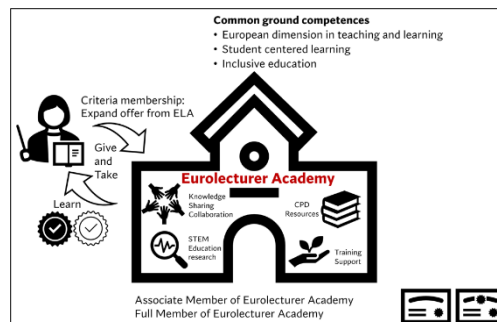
Common ground competences
• European dimension in teaching and learning
• Student centered learning
• Inclusive education

Criteria membership: Expand offer from ELA

Give and Take

Learn

Eurolecturer Academy

Knowledge Sharing Collaboration

CPD Resources

STEM Education research

Training Support

Associate Member of Eurolecturer Academy
Full Member of Eurolecturer Academy